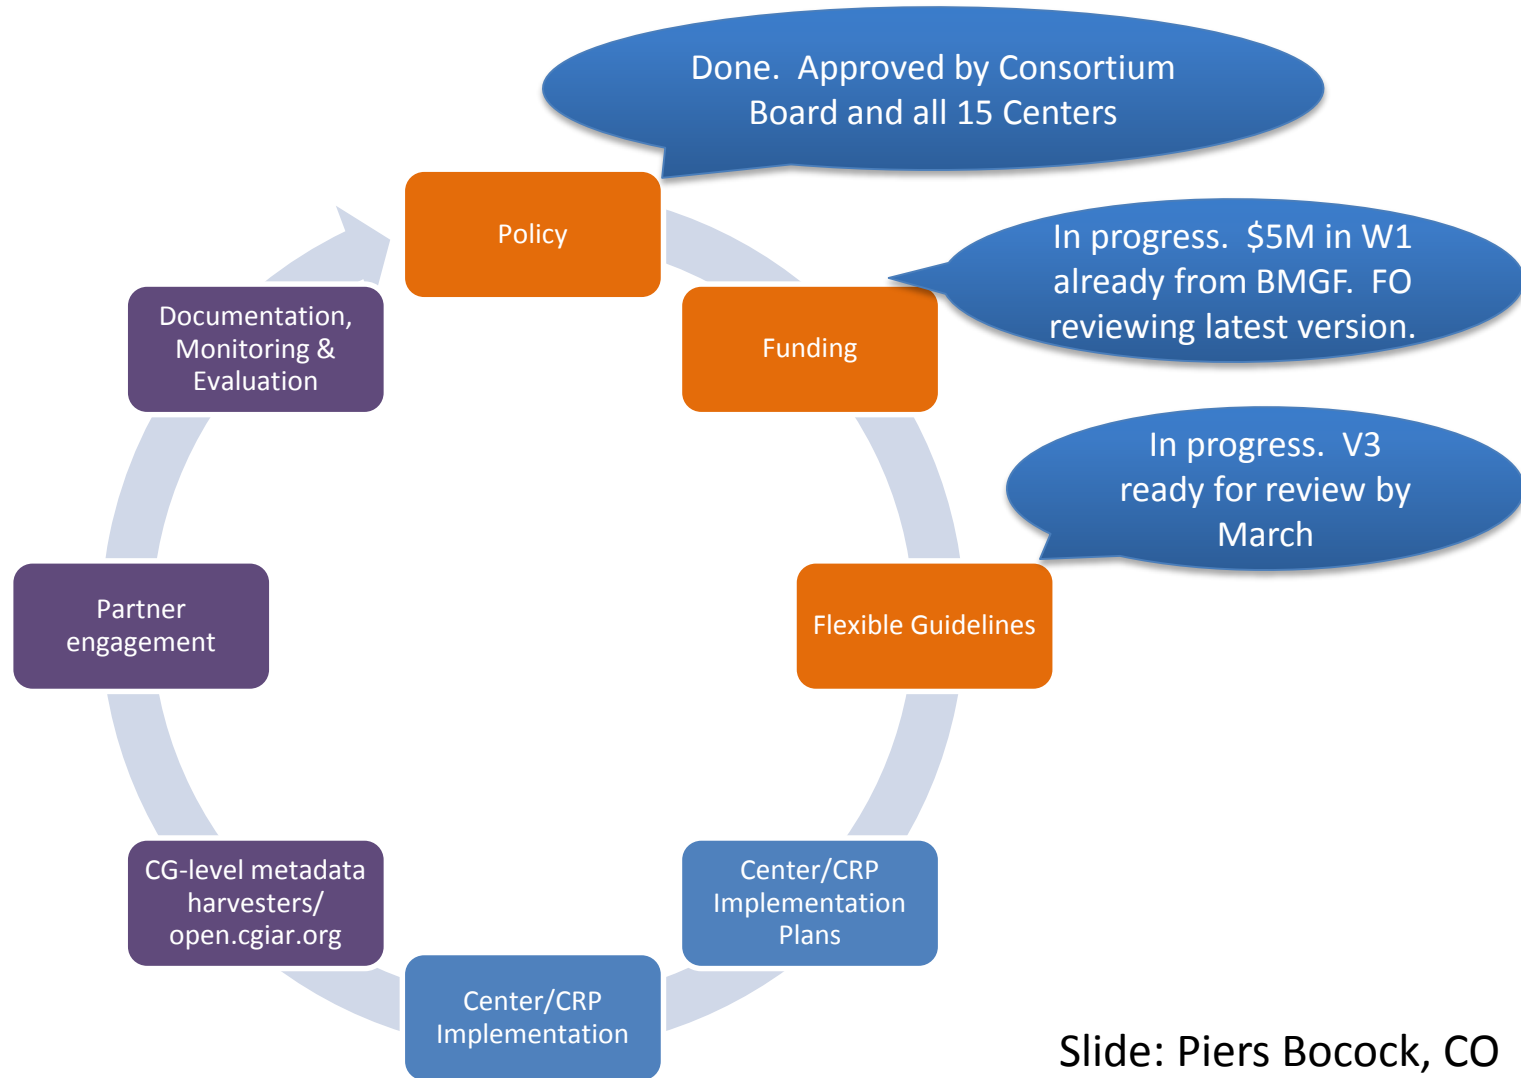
Done. Approved by Consortium Board and all 15 Centers

Policy

In progress. \$5M in W1 already from BMGF. FO reviewing latest version.

Funding

In progress. V3 ready for review by March

Flexible Guidelines

Center/CRP Implementation Plans

Center/CRP Implementation

CG-level metadata harvesters/ open.cgiar.org

Partner engagement

Documentation, Monitoring & Evaluation

Slide: Piers Bocock, CO